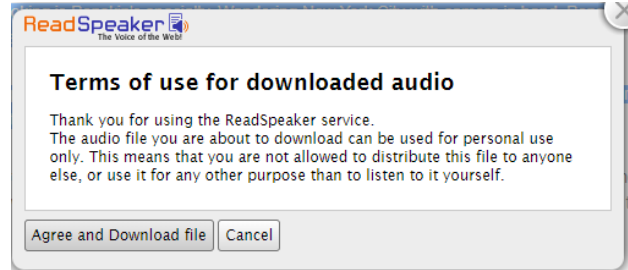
ReadSpeaker
The Voice of the Web!

Terms of use for downloaded audio

Thank you for using the ReadSpeaker service.
The audio file you are about to download can be used for personal use only. This means that you are not allowed to distribute this file to anyone else, or use it for any other purpose than to listen to it yourself.

Agree and Download file
Cancel